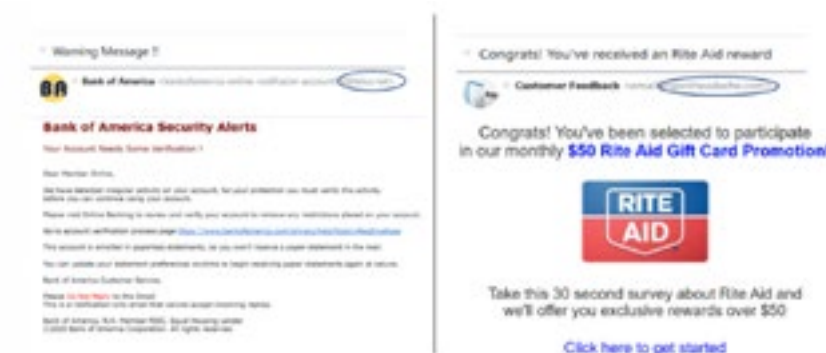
Warning Message !!

BA Bank of America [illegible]

Bank of America Security Alerts

Your Account Needs Some Verification !

Dear Member Online,

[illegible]

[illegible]

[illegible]

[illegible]

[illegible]

Bank of America Customer Service.

Please Do Not Reply to this Email.

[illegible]

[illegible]

Congrats! You've received an Rite Aid reward

Customer Feedback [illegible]

Congrats! You've been selected to participate in our monthly $50 Rite Aid Gift Card Promotion

RITE AID

Take this 30 second survey about Rite Aid and we'll offer you exclusive rewards over $50

Click here to get started